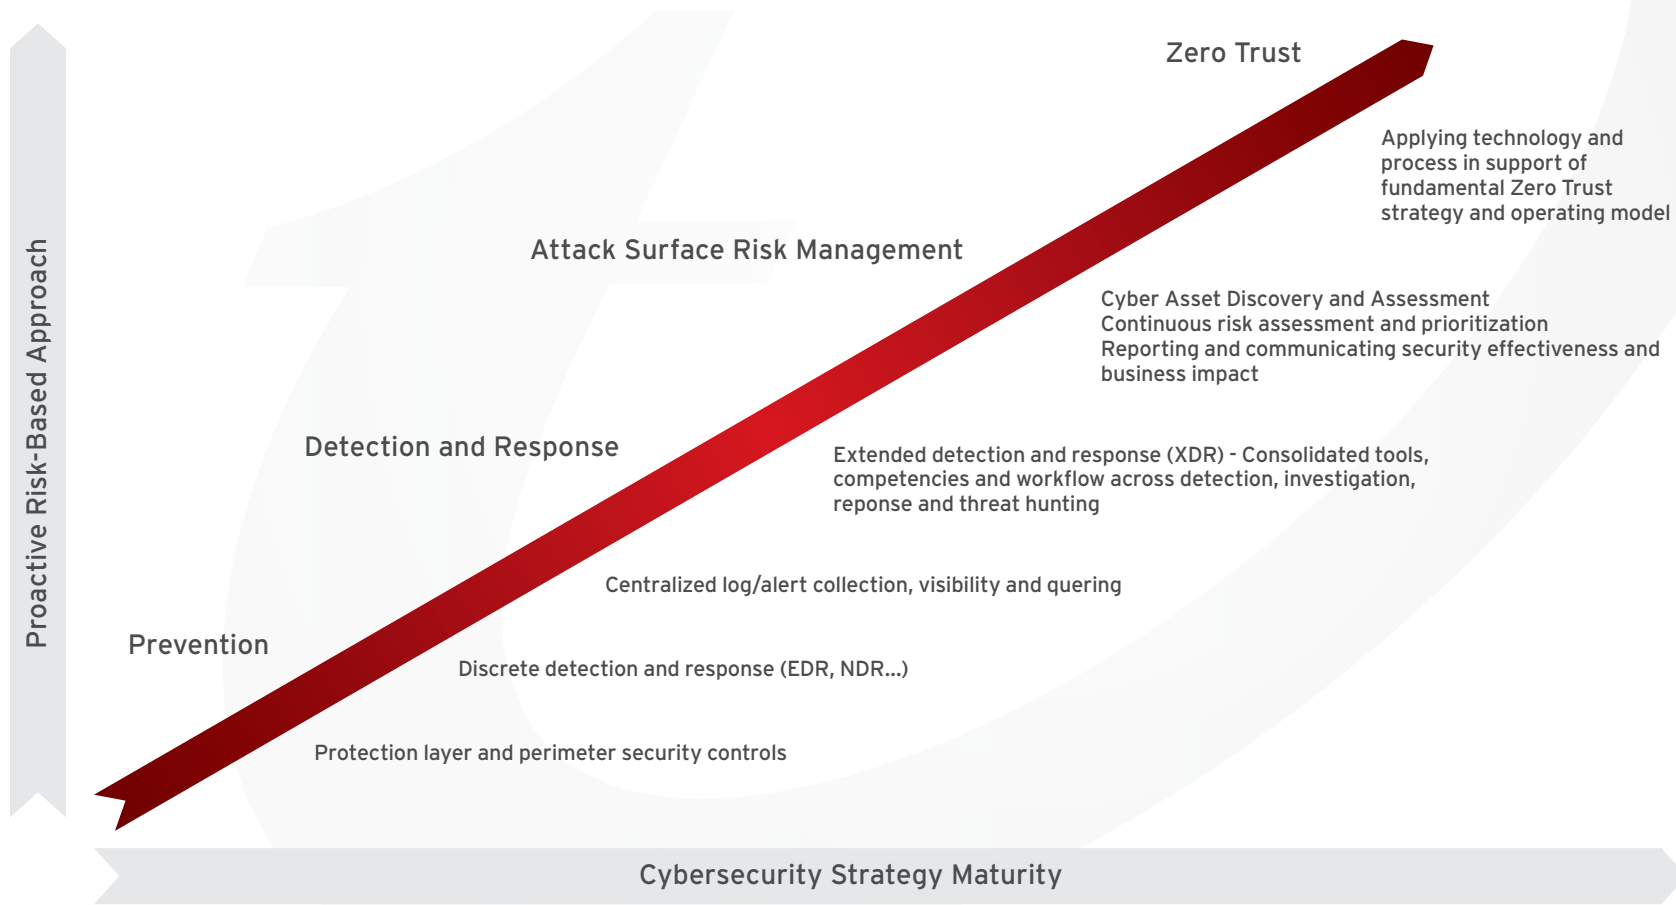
Zero Trust

Applying technology and process in support of fundamental Zero Trust strategy and operating model

Attack Surface Risk Management

Cyber Asset Discovery and Assessment
Continuous risk assessment and prioritization
Reporting and communicating security effectiveness and business impact

Detection and Response

Extended detection and response (XDR) - Consolidated tools, competencies and workflow across detection, investigation, reponse and threat hunting

Centralized log/alert collection, visibility and quering

Prevention

Discrete detection and response (EDR, NDR...)

Protection layer and perimeter security controls

Proactive Risk-Based Approach

Cybersecurity Strategy Maturity